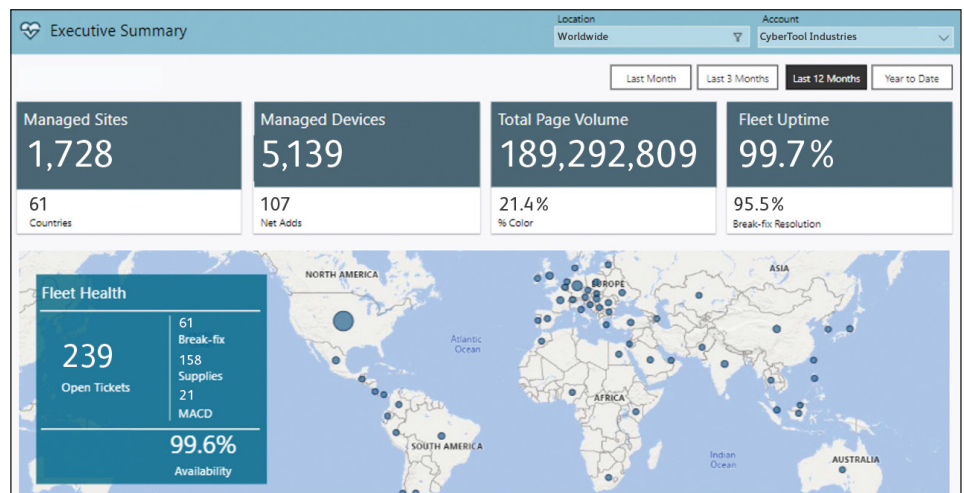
Executive Summary

Location
Worldwide

Account
CyberTool Industries

Last Month
Last 3 Months
Last 12 Months
Year to Date

Managed Sites
1,728
61
Countries

Managed Devices
5,139
107
Net Adds

Total Page Volume
189,292,809
21.4%
% Color

Fleet Uptime
99.7%
95.5%
Break-fix Resolution

Fleet Health
239
Open Tickets
61
Break-fix
158
Supplies
21
MACD
99.6%
Availability

NORTH AMERICA
EUROPE
ASIA
Atlantic Ocean
AFRICA
SOUTH AMERICA
Indian Ocean
AUSTRALIA